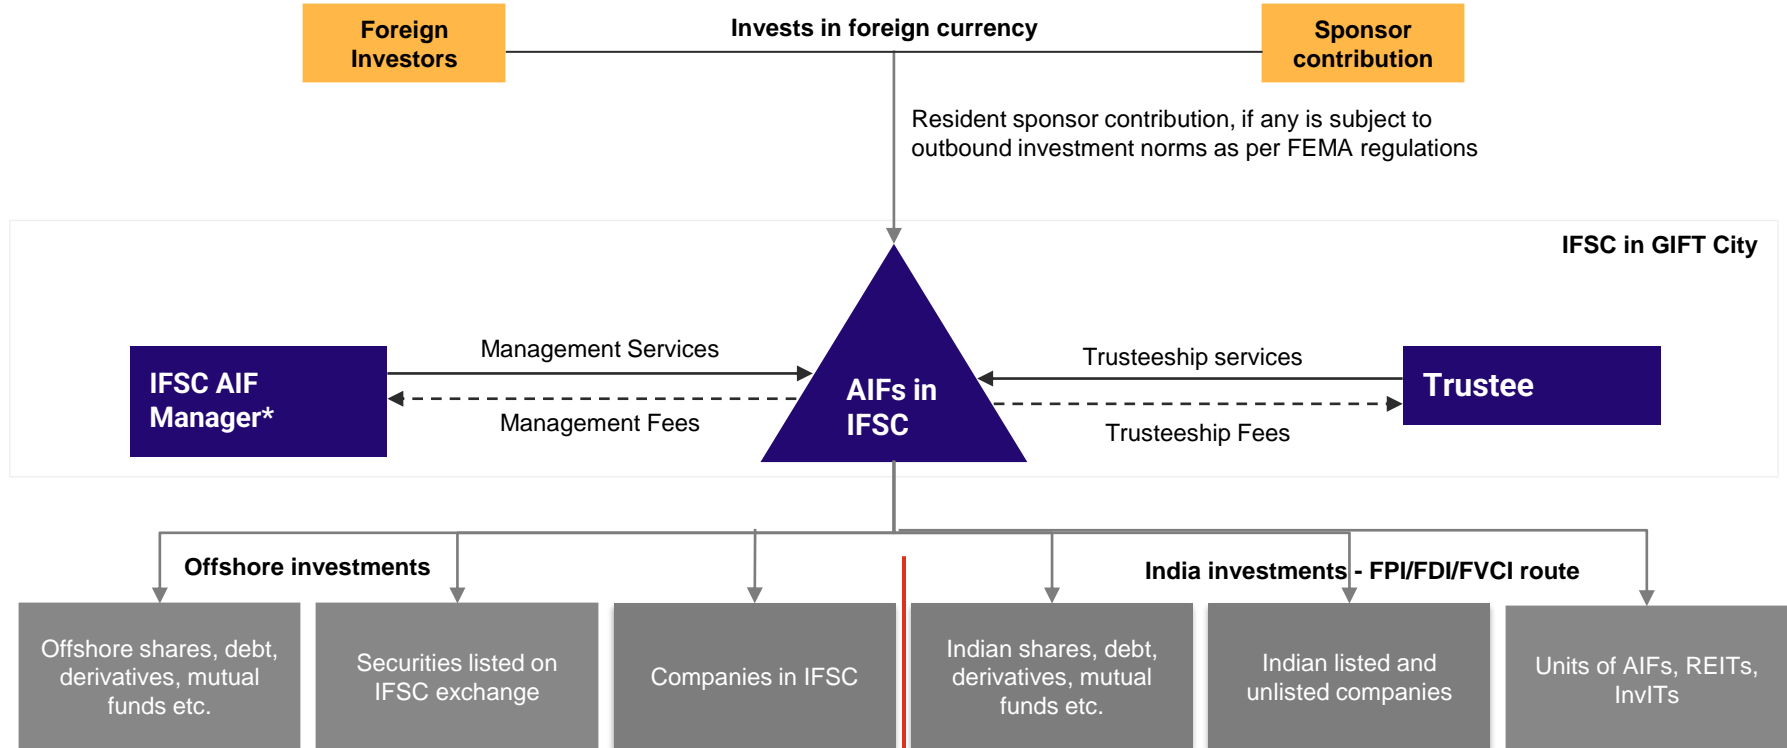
Foreign Investors

Invests in foreign currency

Sponsor contribution

Resident sponsor contribution, if any is subject to outbound investment norms as per FEMA regulations

IFSC in GIFT City

IFSC AIF Manager*

Management Services

Management Fees

AIFs in IFSC

Trusteeship services

Trusteeship Fees

Trustee

Offshore investments

India investments - FPI/FDI/FVCI route

Offshore shares, debt, derivatives, mutual funds etc.

Securities listed on IFSC exchange

Companies in IFSC

Indian shares, debt, derivatives, mutual funds etc.

Indian listed and unlisted companies

Units of AIFs, REITs, InvITs